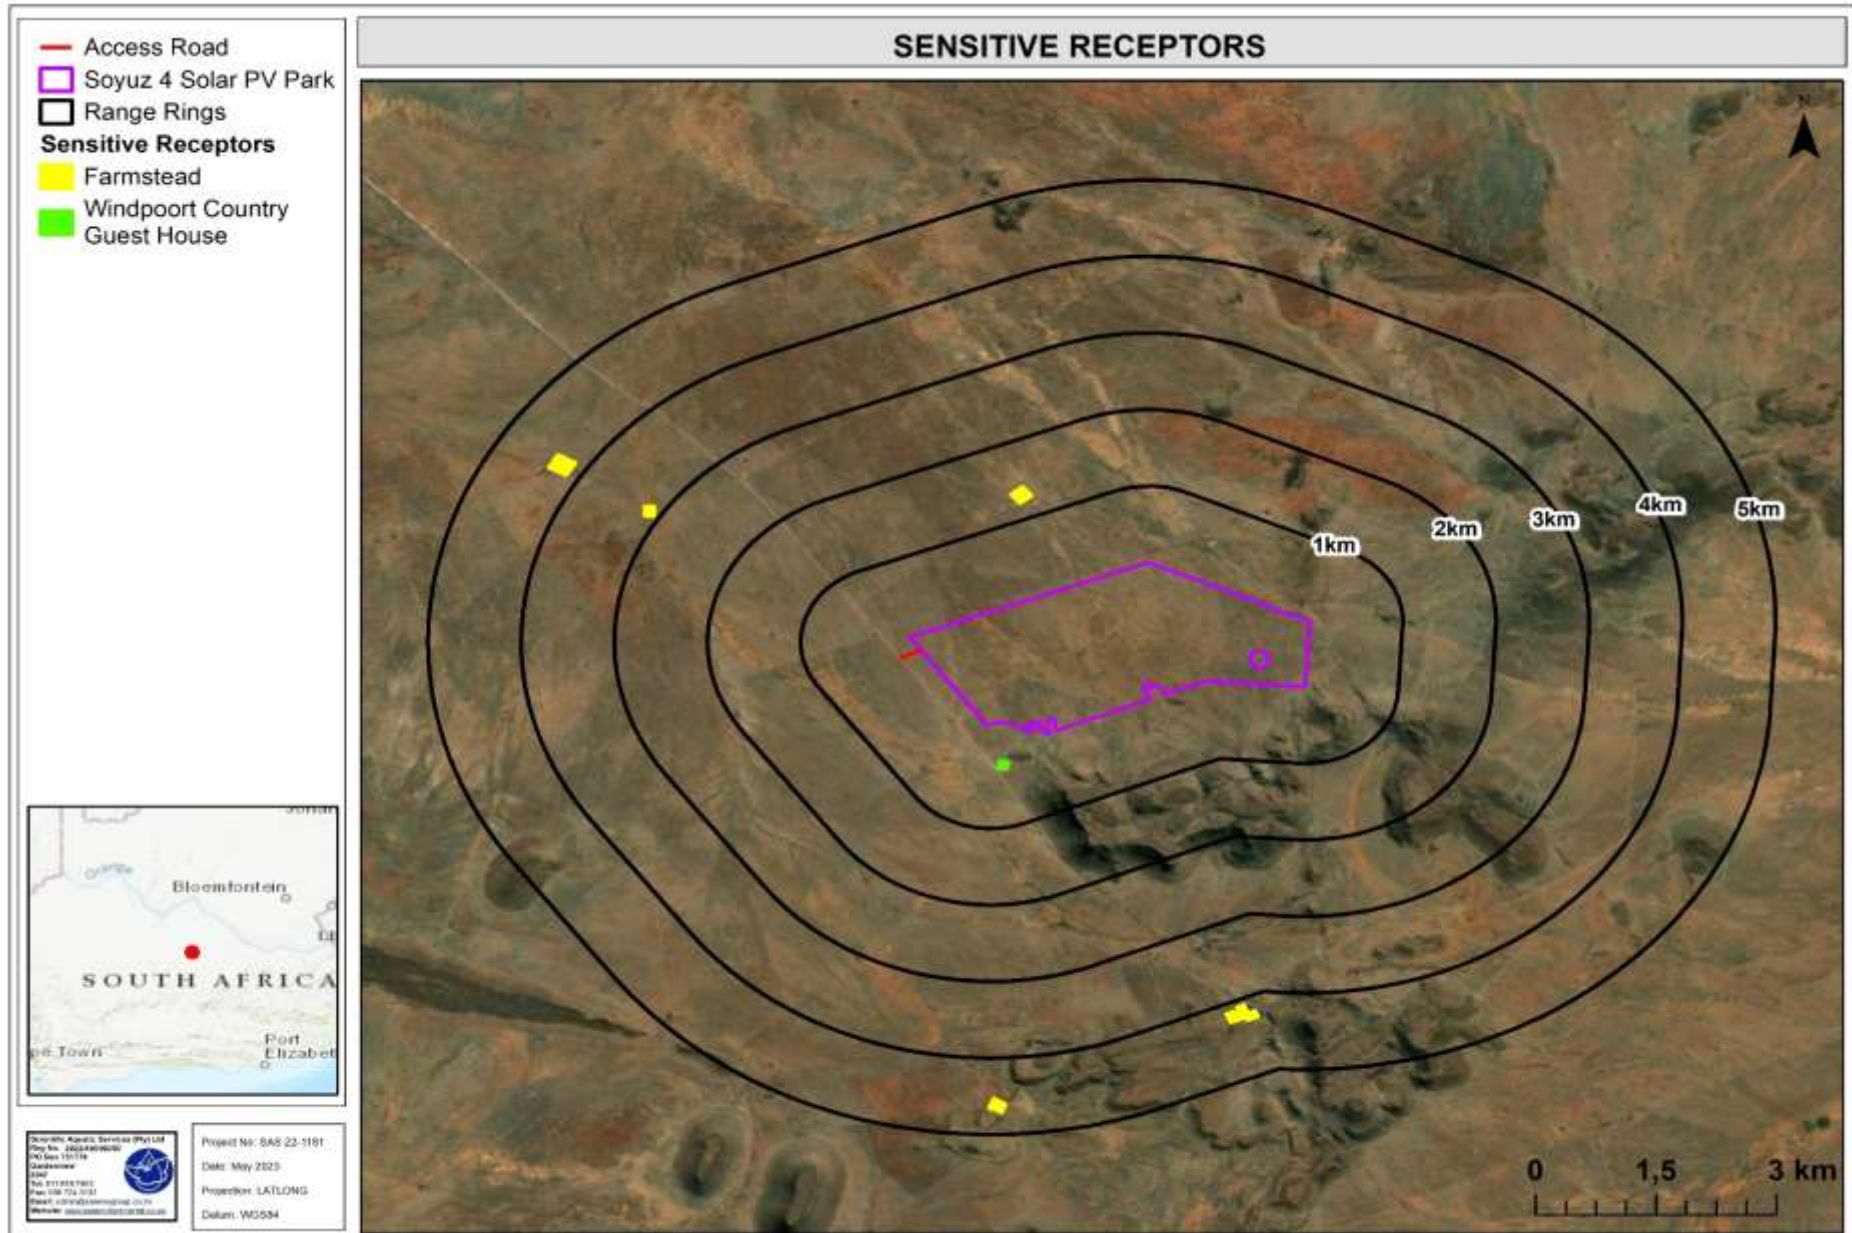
Access Road
Soyuz 4 Solar PV Park
Range Rings
Sensitive Receptors
Farmstead
Windpoort Country Guest House

SENSITIVE RECEPTORS

N

1km
2km
3km
4km
5km

0 1,5 3 km

Johan
Bloemfontein
SOUTH AFRICA
pe Town
Port Elizabet

Scientific Aquatic Services (Pty) Ltd
Reg No. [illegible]
PO Box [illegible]
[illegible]
Tel: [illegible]
Fax: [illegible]
Email: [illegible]
Website: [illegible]

Project No: SAS 22-1181
Date: May 2023
Projection: LATLONG
Datum: WGS84